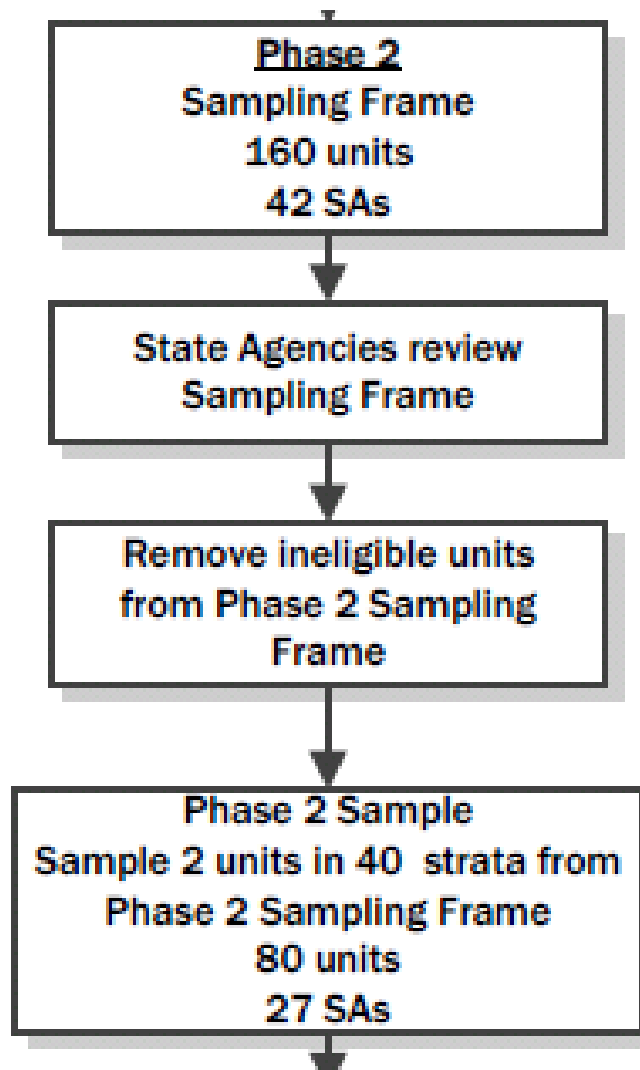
Phase 2
Sampling Frame
160 units
42 SAs

State Agencies review Sampling Frame

Remove ineligible units from Phase 2 Sampling Frame

Phase 2 Sample
Sample 2 units in 40 strata from Phase 2 Sampling Frame
80 units
27 SAs